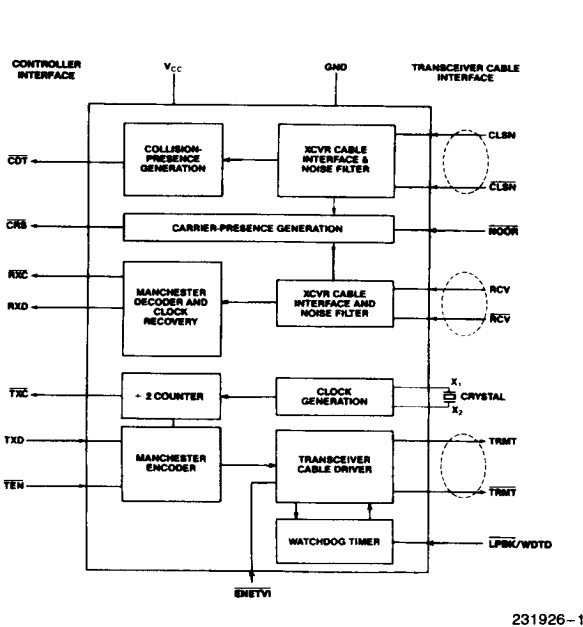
CONTROLLER INTERFACE

$V_{CC}$

GND

TRANSCEIVER CABLE INTERFACE

$\overline{CDT}$

COLLISION-PRESENCE GENERATION

XCVR CABLE INTERFACE & NOISE FILTER

CLSN

$\overline{CLSN}$

$\overline{CRS}$

CARRIER-PRESENCE GENERATION

$\overline{NOOR}$

$\overline{RXC}$

RXD

MANCHESTER DECODER AND CLOCK RECOVERY

XCVR CABLE INTERFACE AND NOISE FILTER

RCV

$\overline{RCV}$

$\overline{TXC}$

÷ 2 COUNTER

CLOCK GENERATION

$X_1$

CRYSTAL

$X_2$

TXD

$\overline{TEN}$

MANCHESTER ENCODER

TRANSCEIVER CABLE DRIVER

TRMT

$\overline{TRMT}$

WATCHDOG TIMER

$\overline{LPBK}$/WDTD

$\overline{ENETVI}$

231926–1